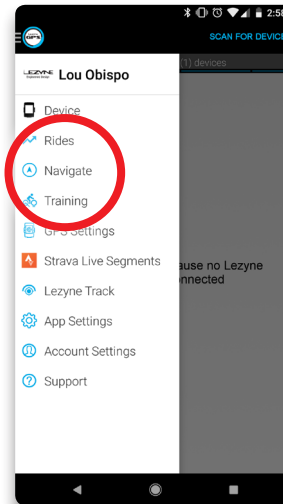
2:58

GPS

SCAN FOR DEVICE

(1) devices

LEZYNE

Lou Obispo

Device

Rides

Navigate

Training

GPS Settings

Strava Live Segments

Lezyne Track

App Settings

Account Settings

Support

ause no Lezyne
nnected